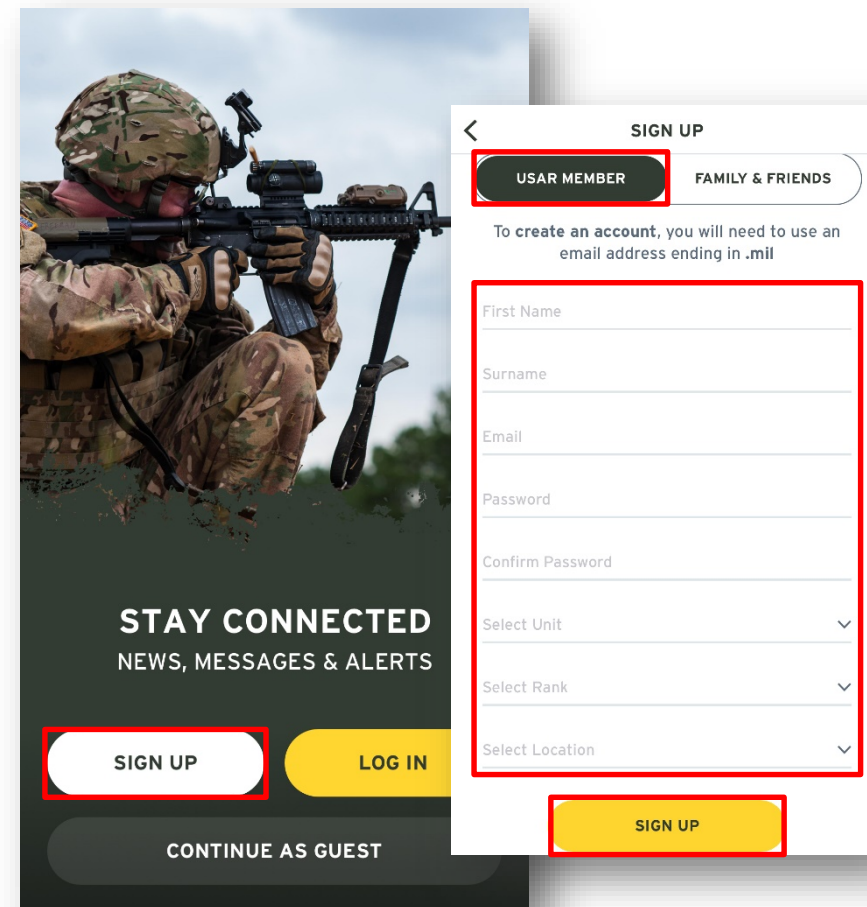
STAY CONNECTED
NEWS, MESSAGES & ALERTS

SIGN UP

LOG IN

CONTINUE AS GUEST

SIGN UP

USAR MEMBER

FAMILY & FRIENDS

To **create an account**, you will need to use an email address ending in **.mil**

First Name

Surname

Email

Password

Confirm Password

Select Unit

Select Rank

Select Location

SIGN UP